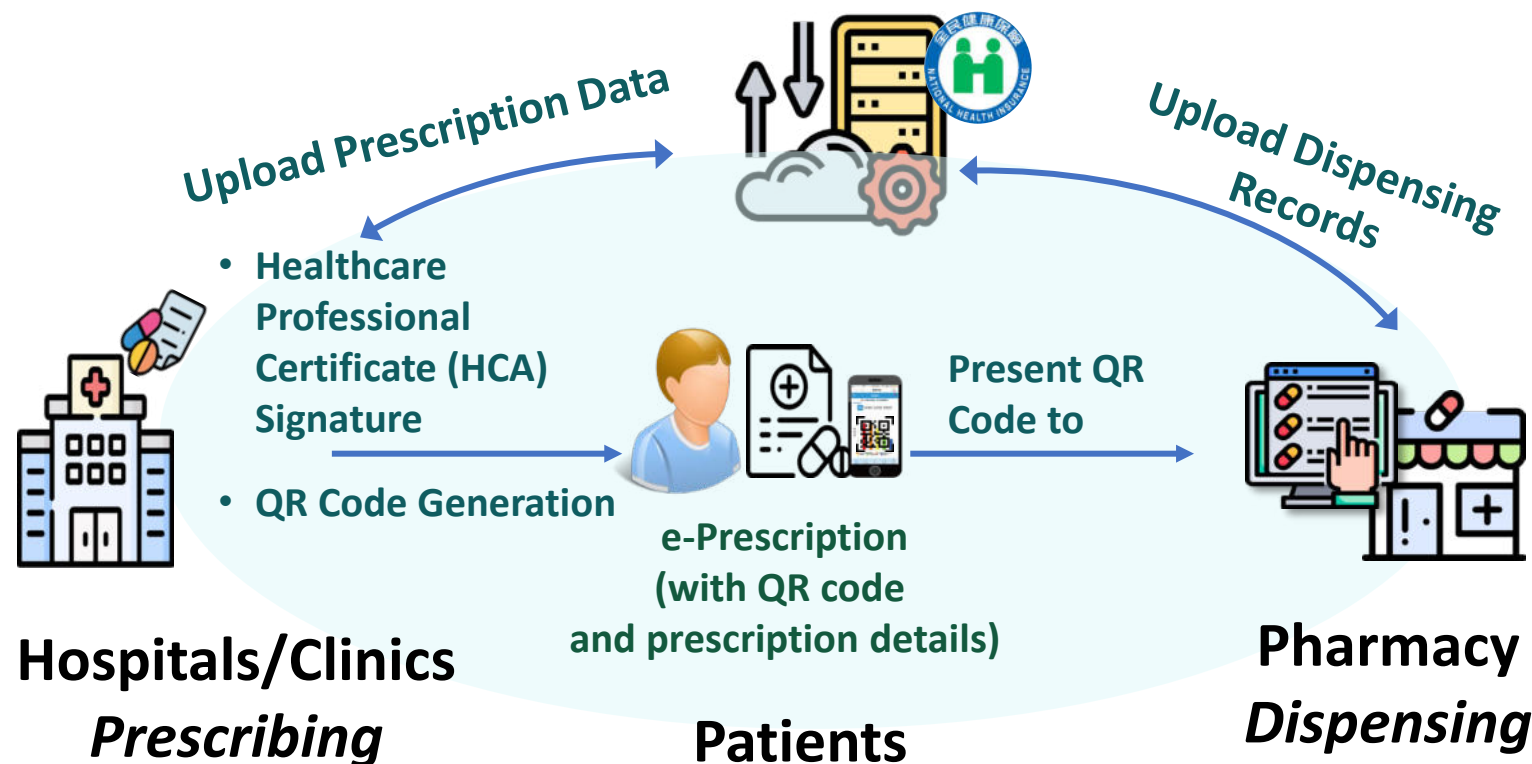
Upload Prescription Data

全民健康保險
NATIONAL HEALTH INSURANCE

Upload Dispensing Records

• Healthcare Professional Certificate (HCA) Signature

• QR Code Generation

Present QR Code to

e-Prescription (with QR code and prescription details)

Hospitals/Clinics
*Prescribing*

Patients

Pharmacy
*Dispensing*